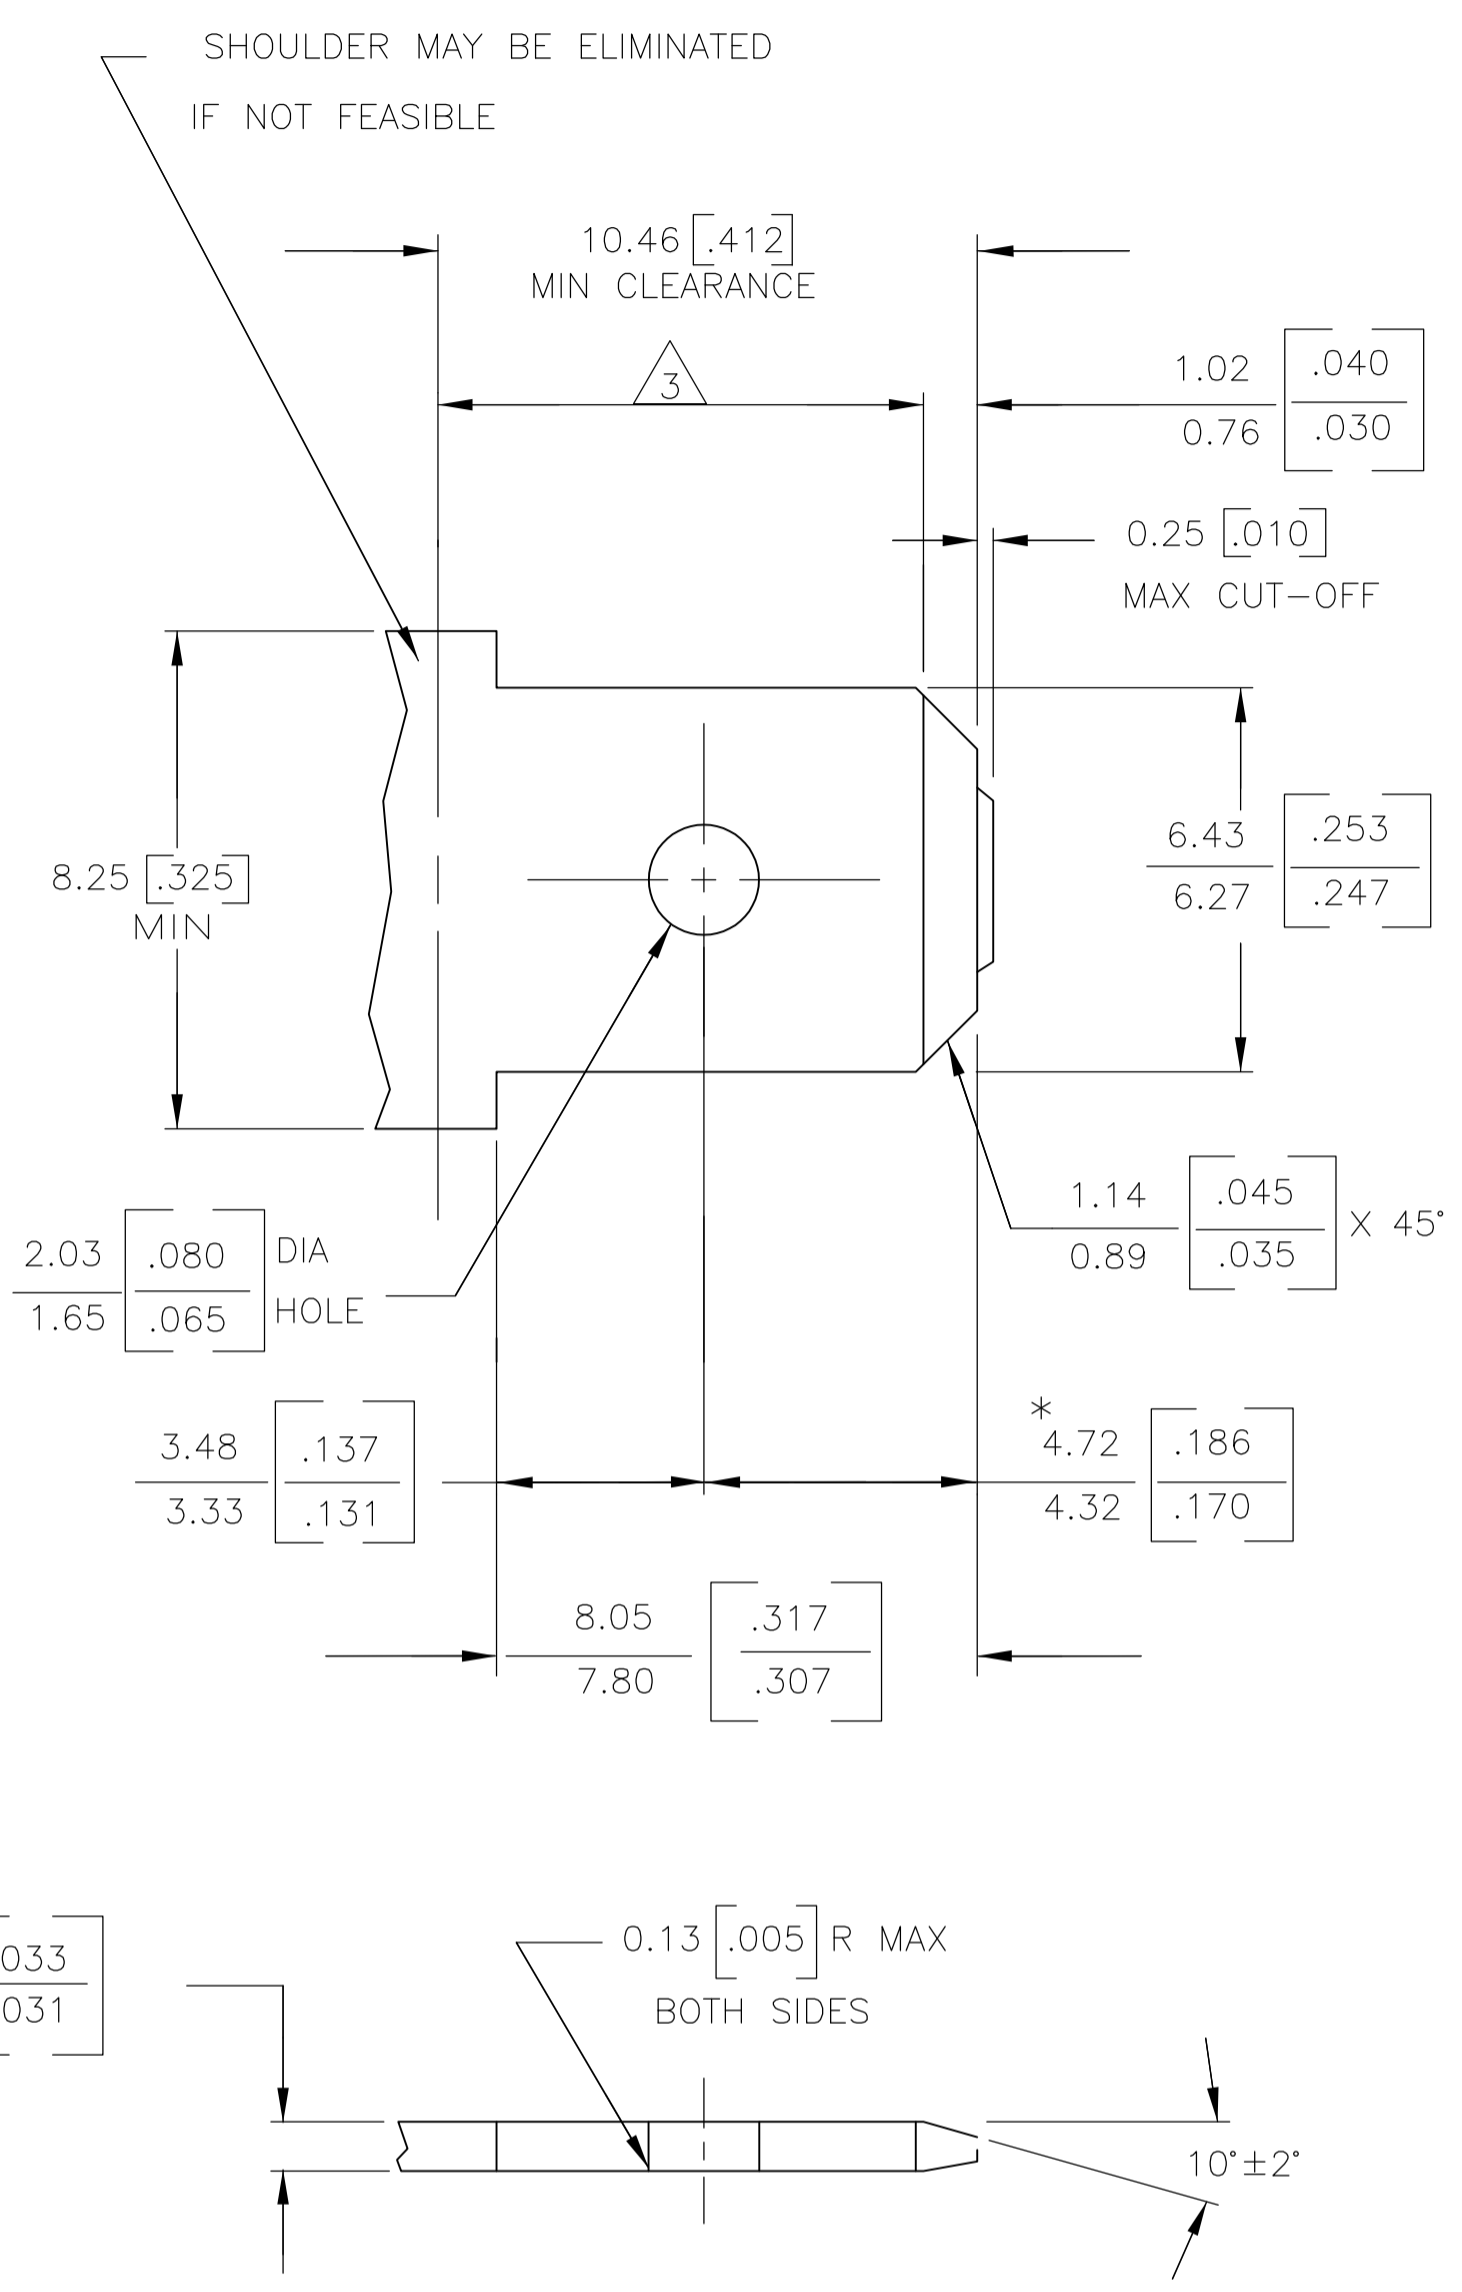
SHOULDER MAY BE ELIMINATED

IF NOT FEASIBLE

10.46 [.412]
MIN CLEARANCE

3

1.02 / 0.76 [.040 / .030]

0.25 [.010]
MAX CUT-OFF

8.25 [.325]
MIN

6.43 / 6.27 [.253 / .247]

1.14 / 0.89 [.045 / .035] X 45°

2.03 / 1.65 [.080 / .065] DIA
HOLE

3.48 / 3.33 [.137 / .131]

*
4.72 / 4.32 [.186 / .170]

8.05 / 7.80 [.317 / .307]

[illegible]033 / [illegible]031

0.13 [.005] R MAX
BOTH SIDES

10°±2°